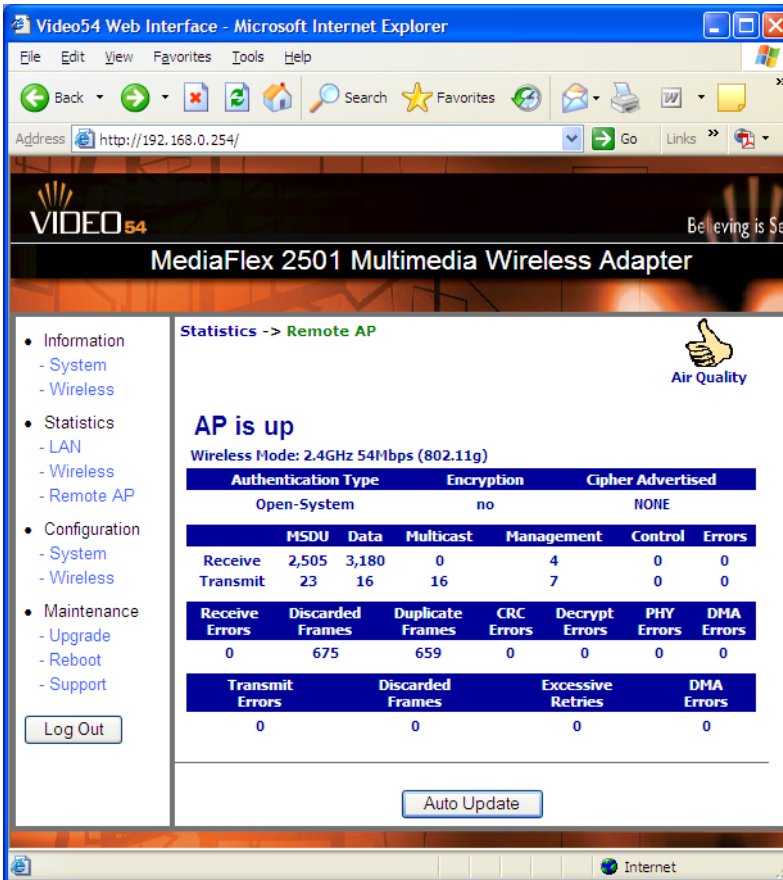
Video54 Web Interface - Microsoft Internet Explorer

File Edit View Favorites Tools Help

Back Search Favorites

Address http://192.168.0.254/ Go Links

VIDEO54

Believing is Se

MediaFlex 2501 Multimedia Wireless Adapter

• Information
- System
- Wireless
• Statistics
- LAN
- Wireless
- Remote AP
• Configuration
- System
- Wireless
• Maintenance
- Upgrade
- Reboot
- Support

Log Out

Statistics -> Remote AP

Air Quality

AP is up

Wireless Mode: 2.4GHz 54Mbps (802.11g)

| Authentication Type | Encryption | Cipher Advertised |
|---|---|---|
| Open-System | no | NONE |

| | MSDU | Data | Multicast | Management | Control | Errors |
|---|---|---|---|---|---|---|
| Receive | 2,505 | 3,180 | 0 | 4 | 0 | 0 |
| Transmit | 23 | 16 | 16 | 7 | 0 | 0 |

| Receive Errors | Discarded Frames | Duplicate Frames | CRC Errors | Decrypt Errors | PHY Errors | DMA Errors |
|---|---|---|---|---|---|---|
| 0 | 675 | 659 | 0 | 0 | 0 | 0 |

| Transmit Errors | Discarded Frames | Excessive Retries | DMA Errors |
|---|---|---|---|
| 0 | 0 | 0 | 0 |

Auto Update

Internet